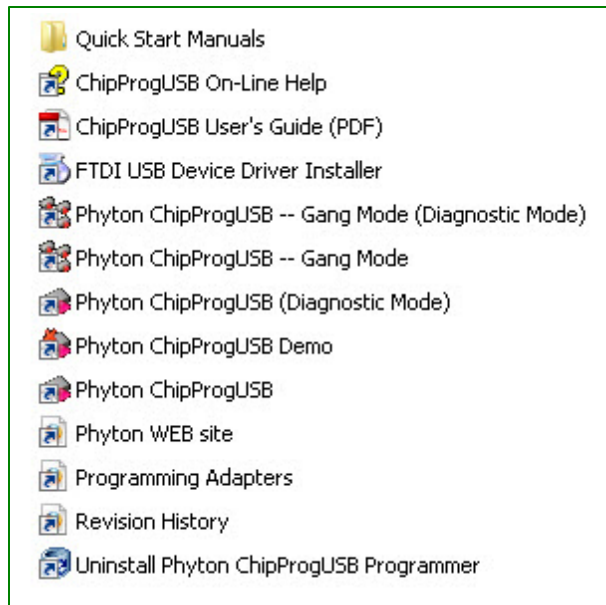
Quick Start Manuals
ChipProgUSB On-Line Help
ChipProgUSB User's Guide (PDF)
FTDI USB Device Driver Installer
Phyton ChipProgUSB -- Gang Mode (Diagnostic Mode)
Phyton ChipProgUSB -- Gang Mode
Phyton ChipProgUSB (Diagnostic Mode)
Phyton ChipProgUSB Demo
Phyton ChipProgUSB
Phyton WEB site
Programming Adapters
Revision History
Uninstall Phyton ChipProgUSB Programmer